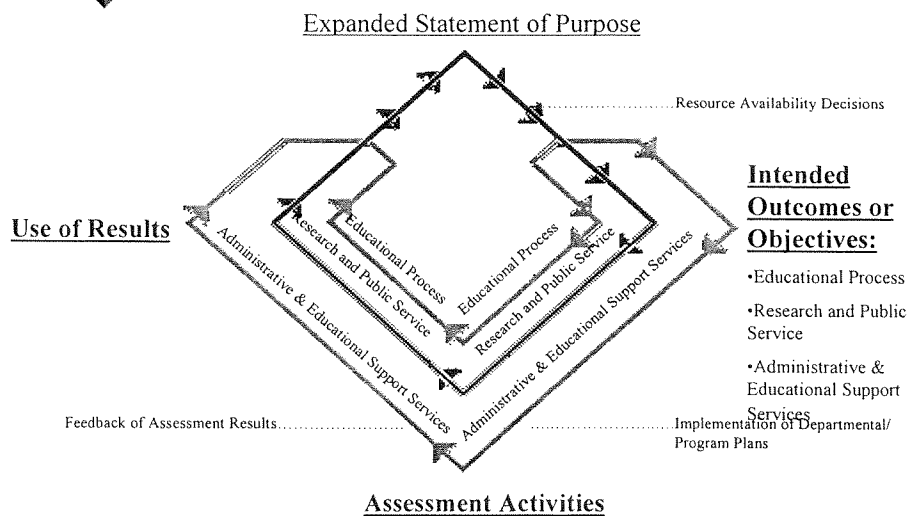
Expanded Statement of Purpose

Resource Availability Decisions

Intended Outcomes or Objectives:

•Educational Process

•Research and Public Service

•Administrative & Educational Support Services

Use of Results

Educational Process

Research and Public Service

Administrative & Educational Support Services

Educational Process

Research and Public Service

Administrative & Educational Support Services

Feedback of Assessment Results

Implementation of Departmental/ Program Plans

Assessment Activities